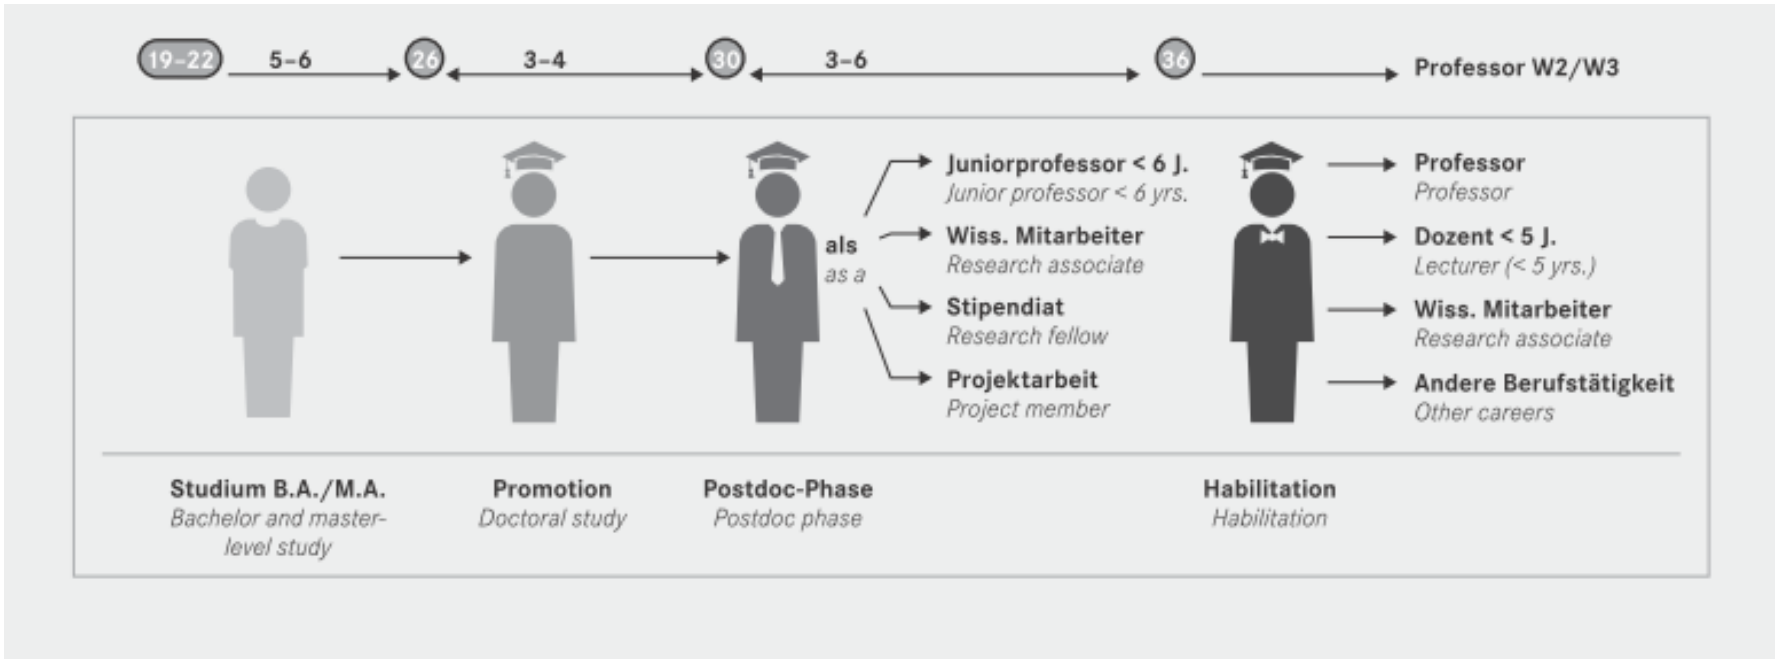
19–22 5–6 26 3–4 30 3–6 36 Professor W2/W3

als
as a

Juniorprofessor < 6 J.
Junior professor < 6 yrs.

Wiss. Mitarbeiter
Research associate

Stipendiat
Research fellow

Projektarbeit
Project member

Professor
Professor

Dozent < 5 J.
Lecturer (< 5 yrs.)

Wiss. Mitarbeiter
Research associate

Andere Berufstätigkeit
Other careers

Studium B.A./M.A.
Bachelor and master-level study

Promotion
Doctoral study

Postdoc-Phase
Postdoc phase

Habilitation
Habilitation